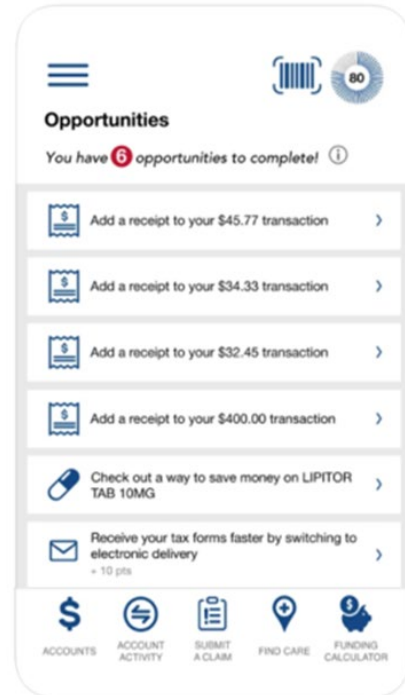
80

Opportunities

You have 6 opportunities to complete! ⓘ

$ Add a receipt to your $45.77 transaction ›

$ Add a receipt to your $34.33 transaction ›

$ Add a receipt to your $32.45 transaction ›

$ Add a receipt to your $400.00 transaction ›

Check out a way to save money on LIPITOR TAB 10MG ›

Receive your tax forms faster by switching to electronic delivery ›
+ 10 pts

$ ACCOUNTS

ACCOUNT ACTIVITY

SUBMIT A CLAIM

FIND CARE

$ FUNDING CALCULATOR